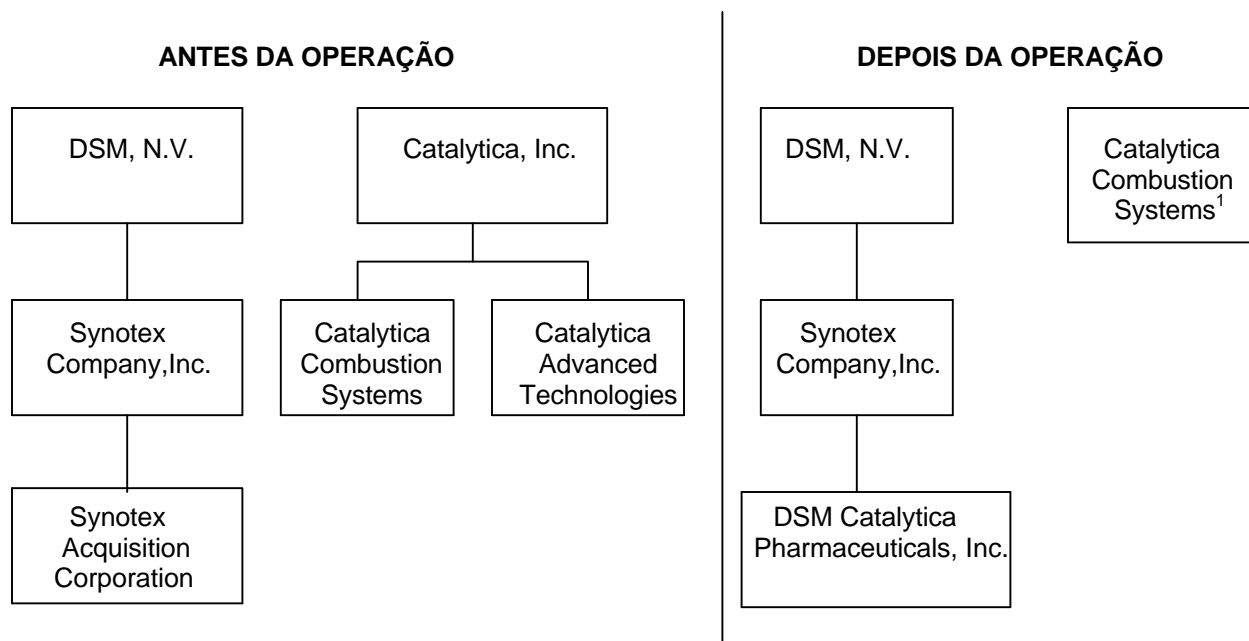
ANTES DA OPERAÇÃO

DSM, N.V.

Synotex Company,Inc.

Synotex Acquisition Corporation

Catalytica, Inc.

Catalytica Combustion Systems

Catalytica Advanced Technologies

DEPOIS DA OPERAÇÃO

DSM, N.V.

Synotex Company,Inc.

DSM Catalytica Pharmaceuticals, Inc.

Catalytica Combustion Systems$^1$